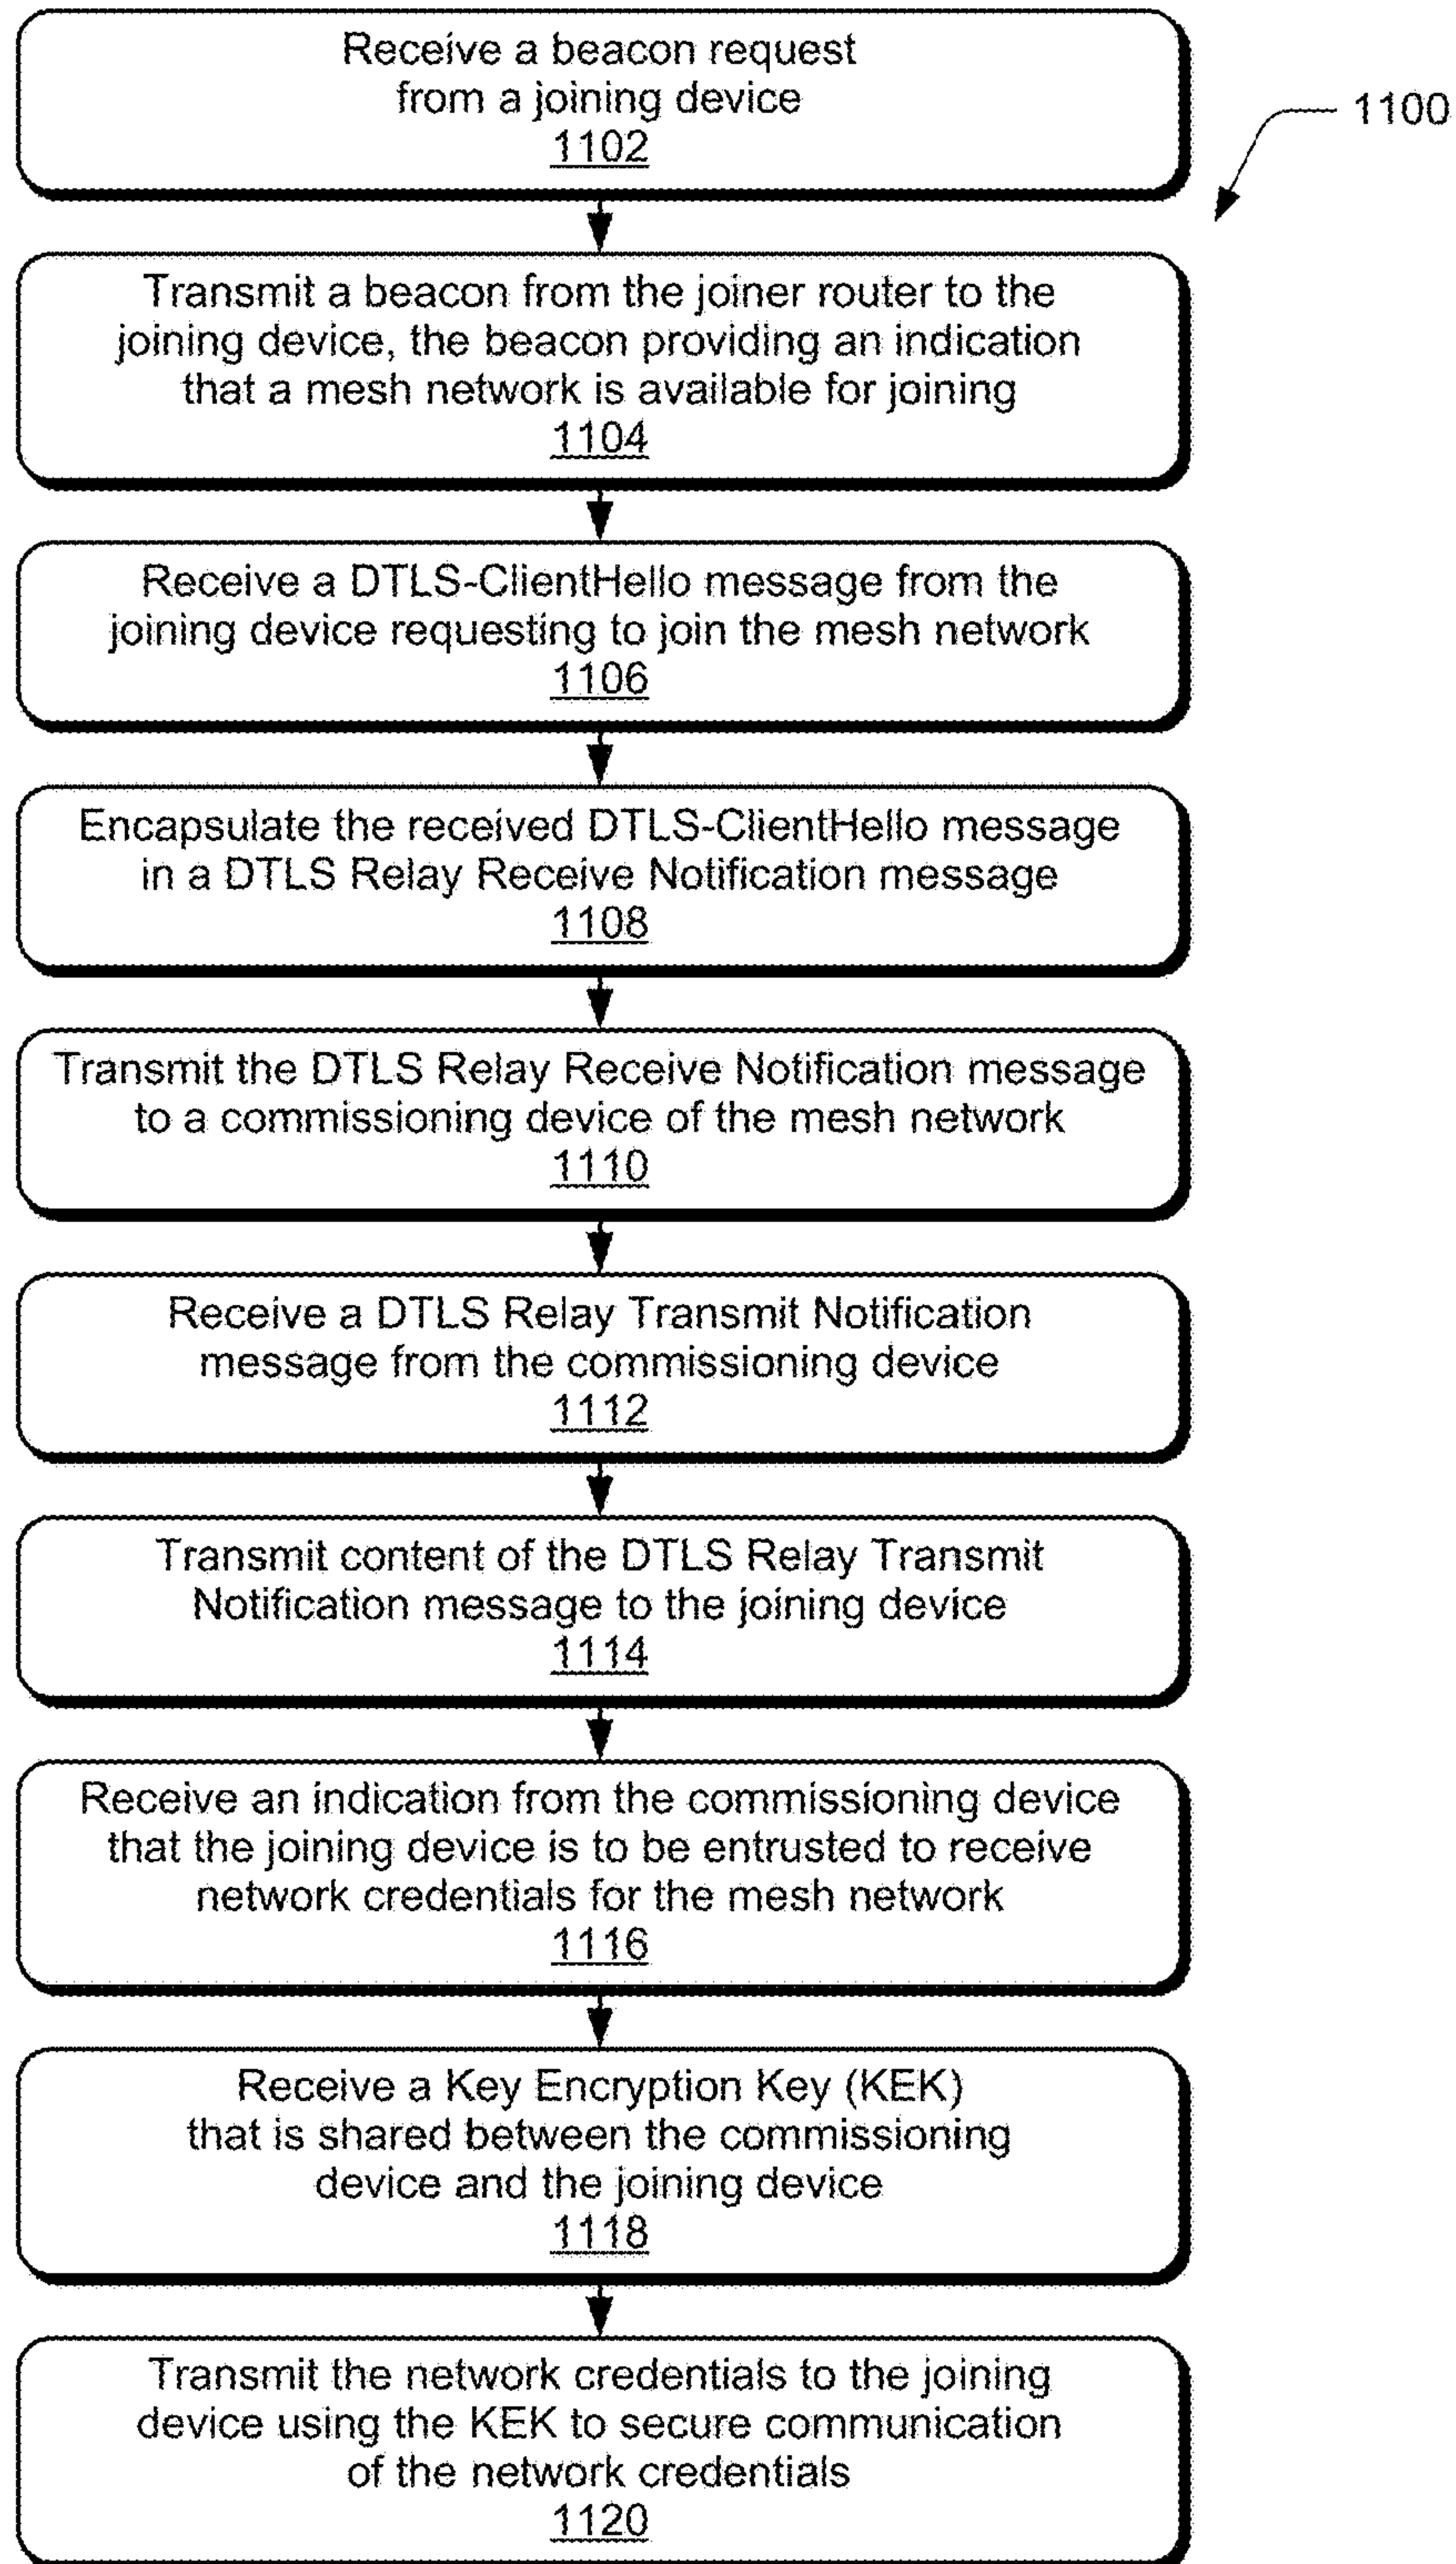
1100

Receive a beacon request from a joining device
1102

Transmit a beacon from the joiner router to the joining device, the beacon providing an indication that a mesh network is available for joining
1104

Receive a DTLS-ClientHello message from the joining device requesting to join the mesh network
1106

Encapsulate the received DTLS-ClientHello message in a DTLS Relay Receive Notification message
1108

Transmit the DTLS Relay Receive Notification message to a commissioning device of the mesh network
1110

Receive a DTLS Relay Transmit Notification message from the commissioning device
1112

Transmit content of the DTLS Relay Transmit Notification message to the joining device
1114

Receive an indication from the commissioning device that the joining device is to be entrusted to receive network credentials for the mesh network
1116

Receive a Key Encryption Key (KEK) that is shared between the commissioning device and the joining device
1118

Transmit the network credentials to the joining device using the KEK to secure communication of the network credentials
1120